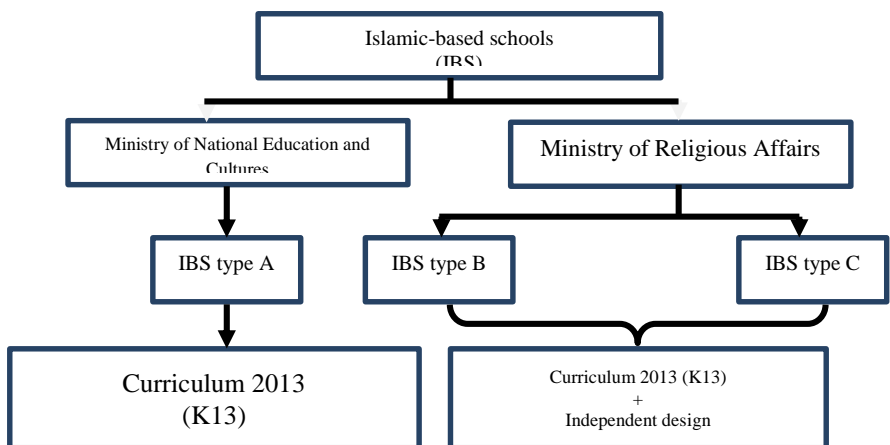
Islamic-based schools (IBS)

Ministry of National Education and Cultures

Ministry of Religious Affairs

IBS type A

IBS type B

IBS type C

Curriculum 2013 (K13)

Curriculum 2013 (K13) + Independent design